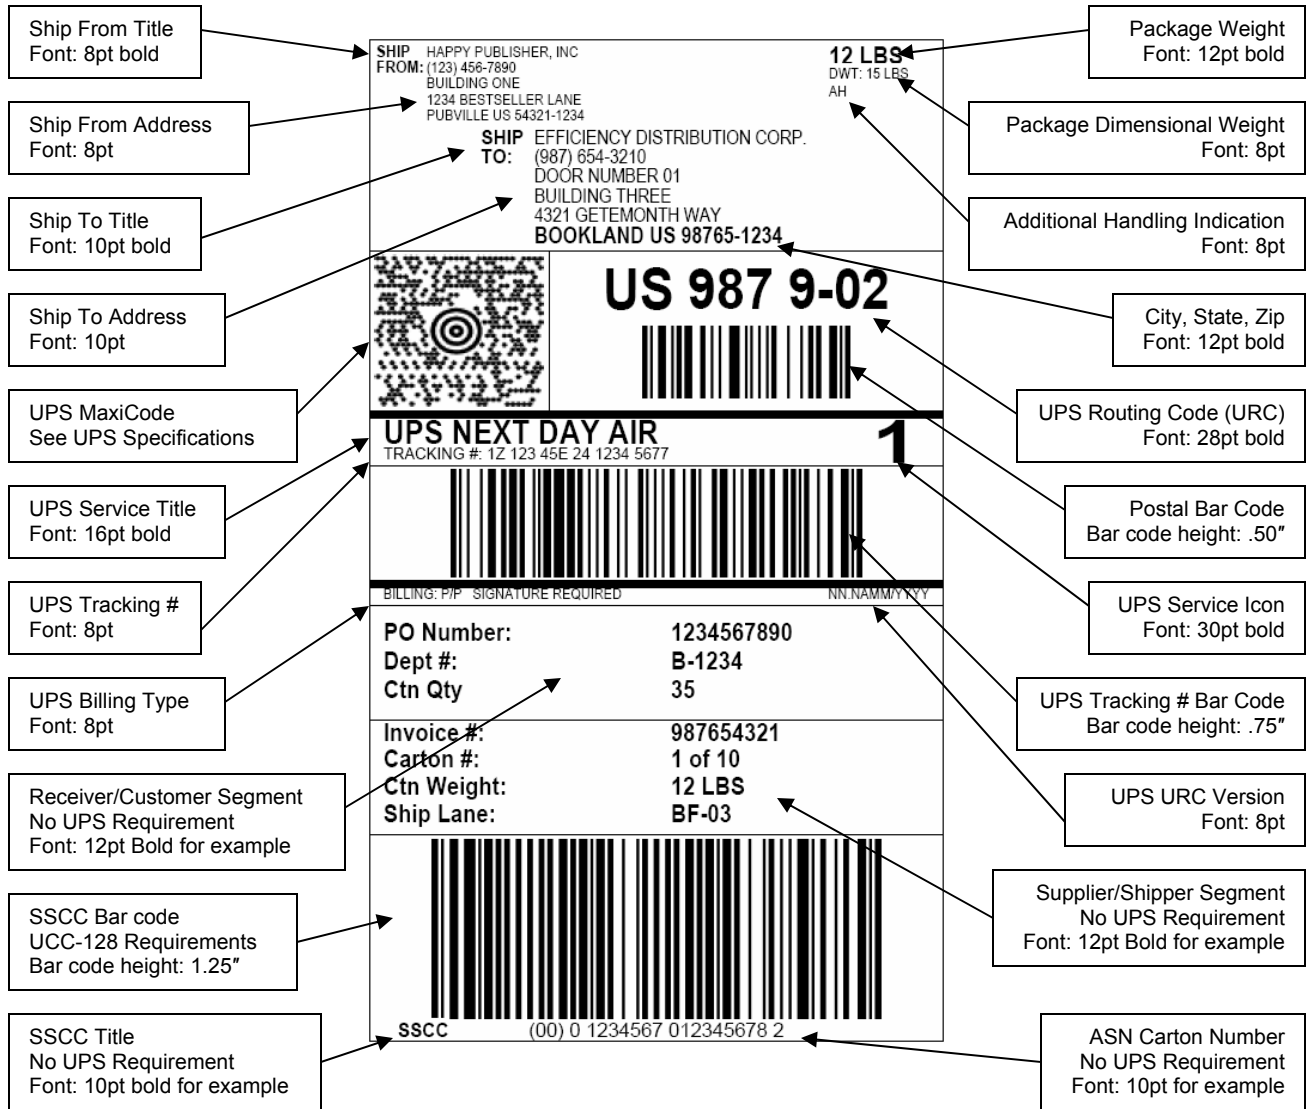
Ship From Title
Font: 8pt bold

Ship From Address
Font: 8pt

Ship To Title
Font: 10pt bold

Ship To Address
Font: 10pt

UPS MaxiCode
See UPS Specifications

UPS Service Title
Font: 16pt bold

UPS Tracking #
Font: 8pt

UPS Billing Type
Font: 8pt

Receiver/Customer Segment
No UPS Requirement
Font: 12pt Bold for example

SSCC Bar code
UCC-128 Requirements
Bar code height: 1.25″

SSCC Title
No UPS Requirement
Font: 10pt bold for example

SHIP FROM: HAPPY PUBLISHER, INC
(123) 456-7890
BUILDING ONE
1234 BESTSELLER LANE
PUBVILLE US 54321-1234

12 LBS
DWT: 15 LBS
AH

SHIP TO: EFFICIENCY DISTRIBUTION CORP.
(987) 654-3210
DOOR NUMBER 01
BUILDING THREE
4321 GETEMONTH WAY
BOOKLAND US 98765-1234

US 987 9-02

UPS NEXT DAY AIR
TRACKING #: 1Z 123 45E 24 1234 5677
1

BILLING: P/P SIGNATURE REQUIRED
NN.NAMM/YYYY

| | |
|---|---|
| PO Number: | 1234567890 |
| Dept #: | B-1234 |
| Ctn Qty | 35 |

| | |
|---|---|
| Invoice #: | 987654321 |
| Carton #: | 1 of 10 |
| Ctn Weight: | 12 LBS |
| Ship Lane: | BF-03 |

SSCC (00) 0 1234567 012345678 2

Package Weight
Font: 12pt bold

Package Dimensional Weight
Font: 8pt

Additional Handling Indication
Font: 8pt

City, State, Zip
Font: 12pt bold

UPS Routing Code (URC)
Font: 28pt bold

Postal Bar Code
Bar code height: .50″

UPS Service Icon
Font: 30pt bold

UPS Tracking # Bar Code
Bar code height: .75″

UPS URC Version
Font: 8pt

Supplier/Shipper Segment
No UPS Requirement
Font: 12pt Bold for example

ASN Carton Number
No UPS Requirement
Font: 10pt for example